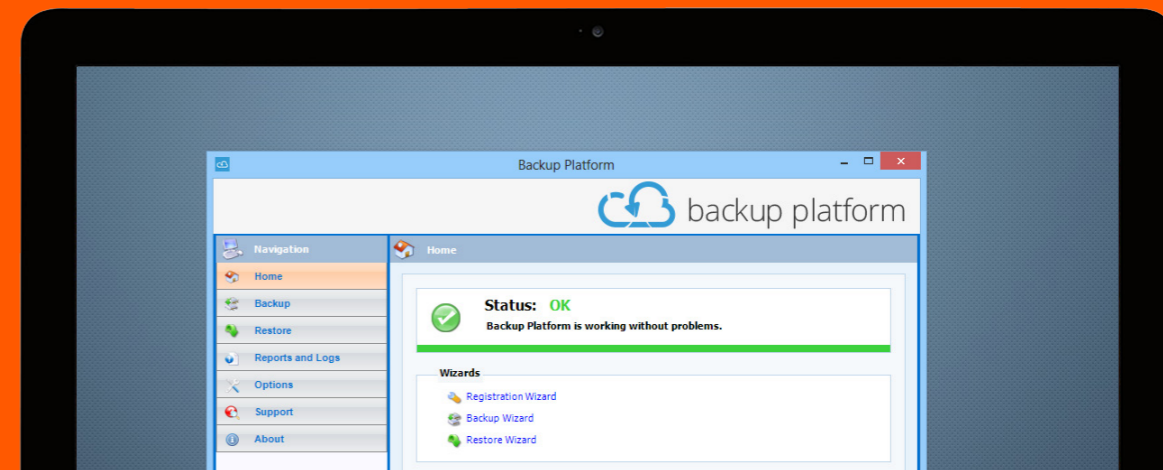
Backup Platform

backup platform

Navigation

Home

Backup

Restore

Reports and Logs

Options

Support

About

Home

Status: OK

Backup Platform is working without problems.

Wizards

Registration Wizard

Backup Wizard

Restore Wizard